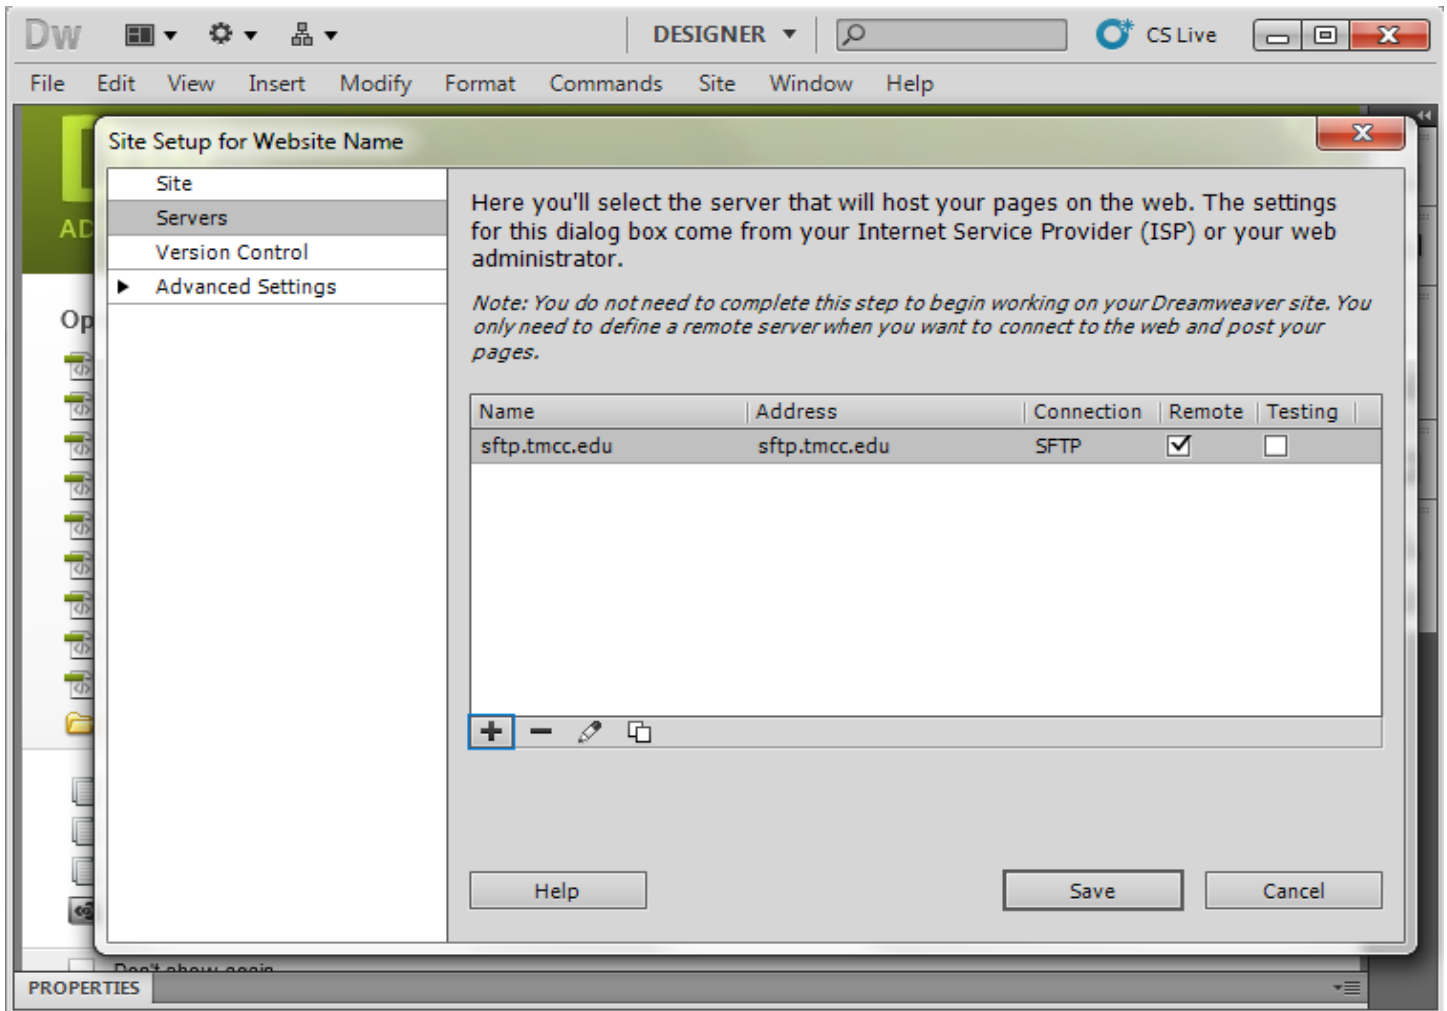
Dw DESIGNER CS Live

File Edit View Insert Modify Format Commands Site Window Help

Site Setup for Website Name

Site
Servers
Version Control
Advanced Settings

Here you'll select the server that will host your pages on the web. The settings for this dialog box come from your Internet Service Provider (ISP) or your web administrator.

Note: You do not need to complete this step to begin working on your Dreamweaver site. You only need to define a remote server when you want to connect to the web and post your pages.

| Name | Address | Connection | Remote | Testing |
|---|---|---|---|---|
| sftp.tmcc.edu | sftp.tmcc.edu | SFTP | ☑ | ☐ |

Help Save Cancel

AD
Op
Don't show again
PROPERTIES